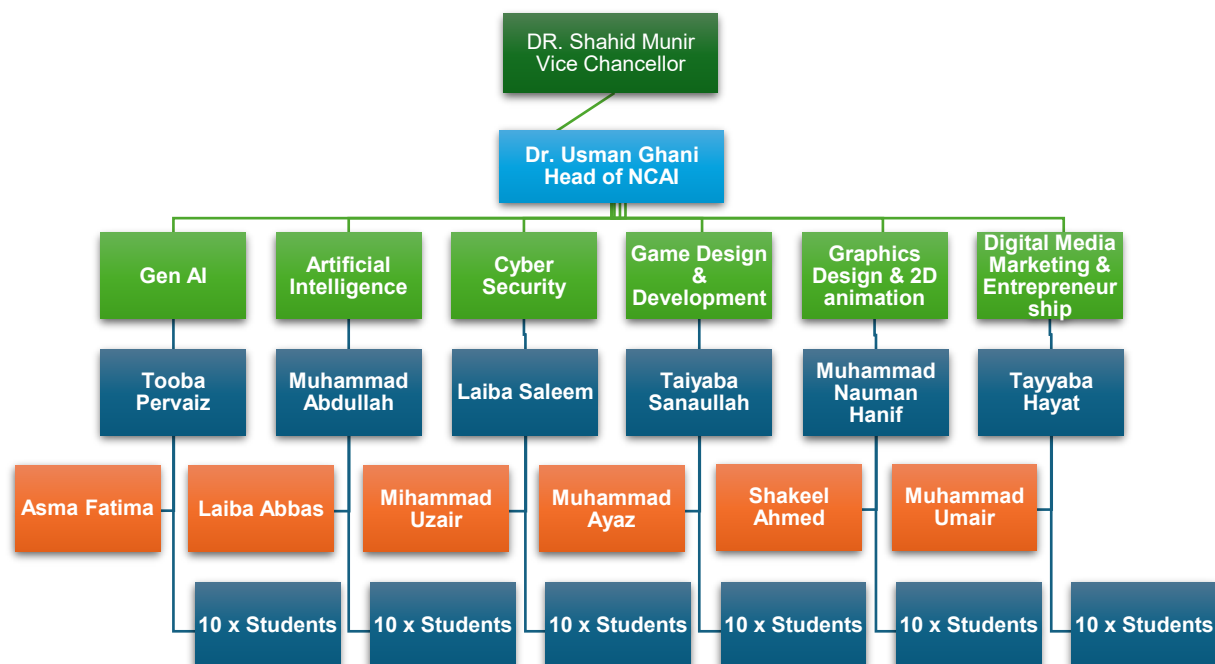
DR. Shahid Munir
Vice Chancellor

Dr. Usman Ghani
Head of NCAI

Gen AI

Artificial Intelligence

Cyber Security

Game Design & Development

Graphics Design & 2D animation

Digital Media Marketing & Entrepreneur ship

Tooba Pervaiz

Muhammad Abdullah

Laiba Saleem

Taiyaba Sanaullah

Muhammad Nauman Hanif

Tayyaba Hayat

Asma Fatima

Laiba Abbas

Mihammad Uzair

Muhammad Ayaz

Shakeel Ahmed

Muhammad Umair

10 x Students

10 x Students

10 x Students

10 x Students

10 x Students

10 x Students